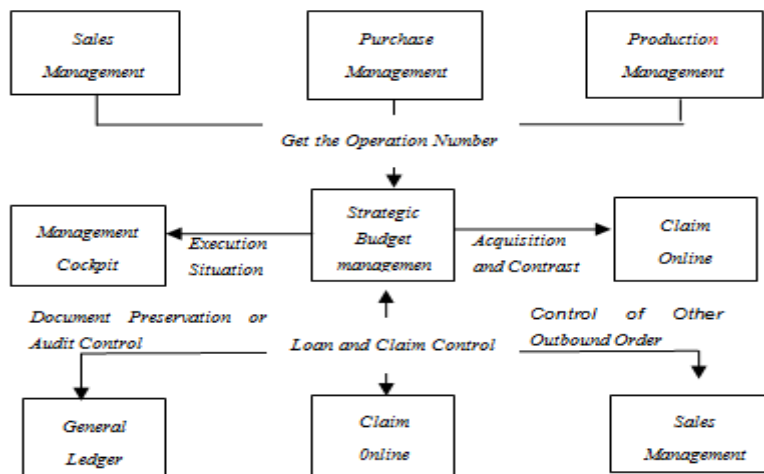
Sales Management

Purchase Management

Production Management

Get the Operation Number

Management Cockpit

Execution Situation

Strategic Budget managemen

Acquisition and Contrast

Claim Online

Document Preservation or Audit Control

Loan and Claim Control

Control of Other Outbound Order

General Ledger

Claim 0nline

Sales Management